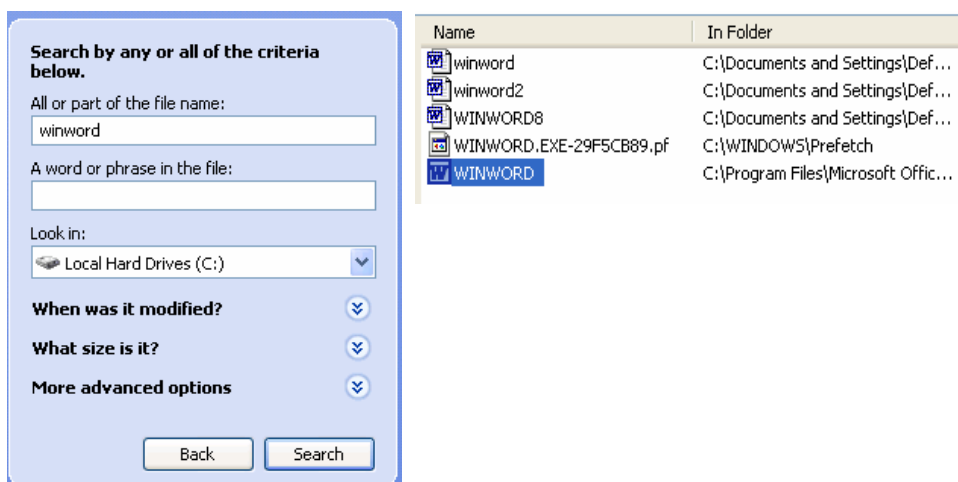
Search by any or all of the criteria below.

All or part of the file name:
winword

A word or phrase in the file:

Look in:
Local Hard Drives (C:)

When was it modified?

What size is it?

More advanced options

Back Search

| Name | In Folder |
|---|---|
| winword | C:\Documents and Settings\Def... |
| winword2 | C:\Documents and Settings\Def... |
| WINWORD8 | C:\Documents and Settings\Def... |
| WINWORD.EXE-29F5CB89.pf | C:\WINDOWS\Prefetch |
| WINWORD | C:\Program Files\Microsoft Offic... |